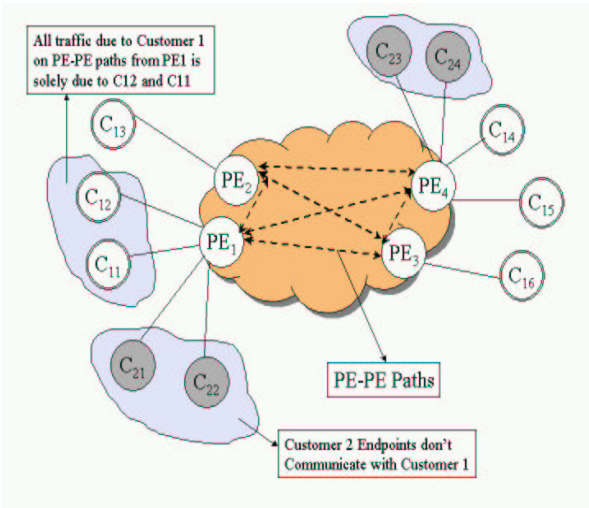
All traffic due to Customer 1 on PE-PE paths from PE1 is solely due to C12 and C11

$C_{23}$

$C_{24}$

$C_{13}$

$C_{14}$

$PE_2$

$PE_4$

$C_{12}$

$C_{15}$

$PE_1$

$PE_3$

$C_{11}$

$C_{16}$

$C_{21}$

$C_{22}$

PE-PE Paths

Customer 2 Endpoints don't Communicate with Customer 1